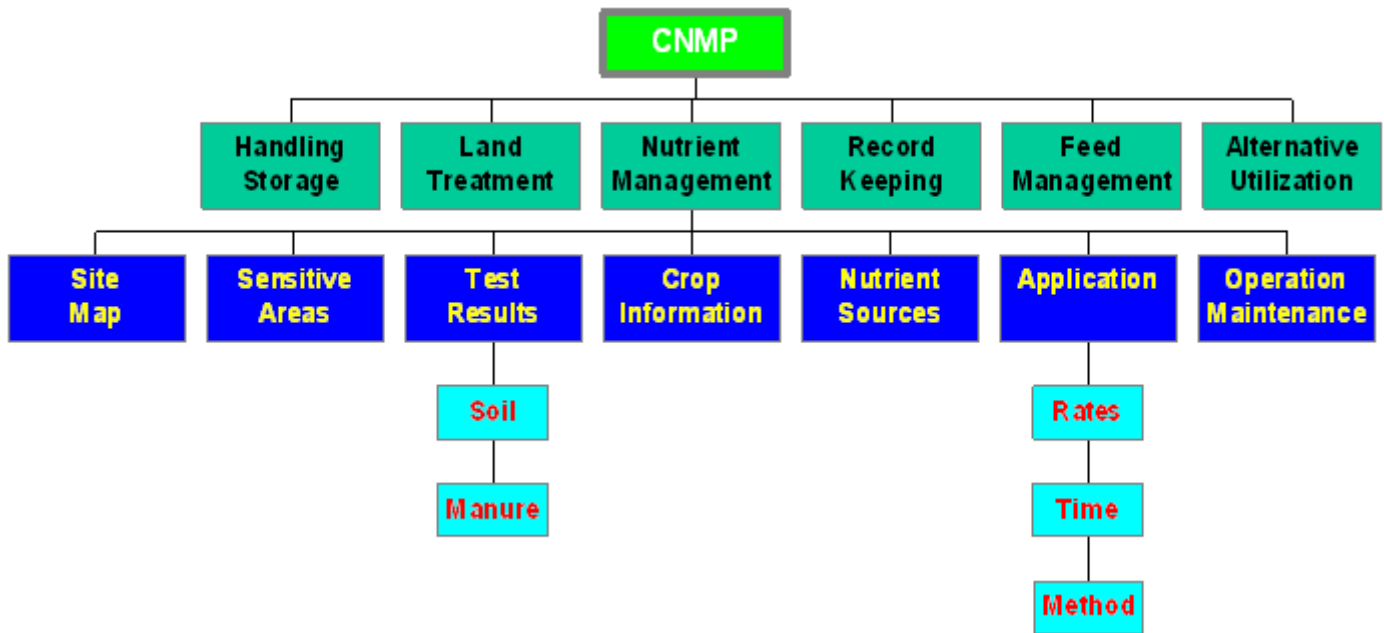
CNMP

Handling Storage

Land Treatment

Nutrient Management

Record Keeping

Feed Management

Alternative Utilization

Site Map

Sensitive Areas

Test Results

Soil

Manure

Crop Information

Nutrient Sources

Application

Rates

Time

Method

Operation Maintenance